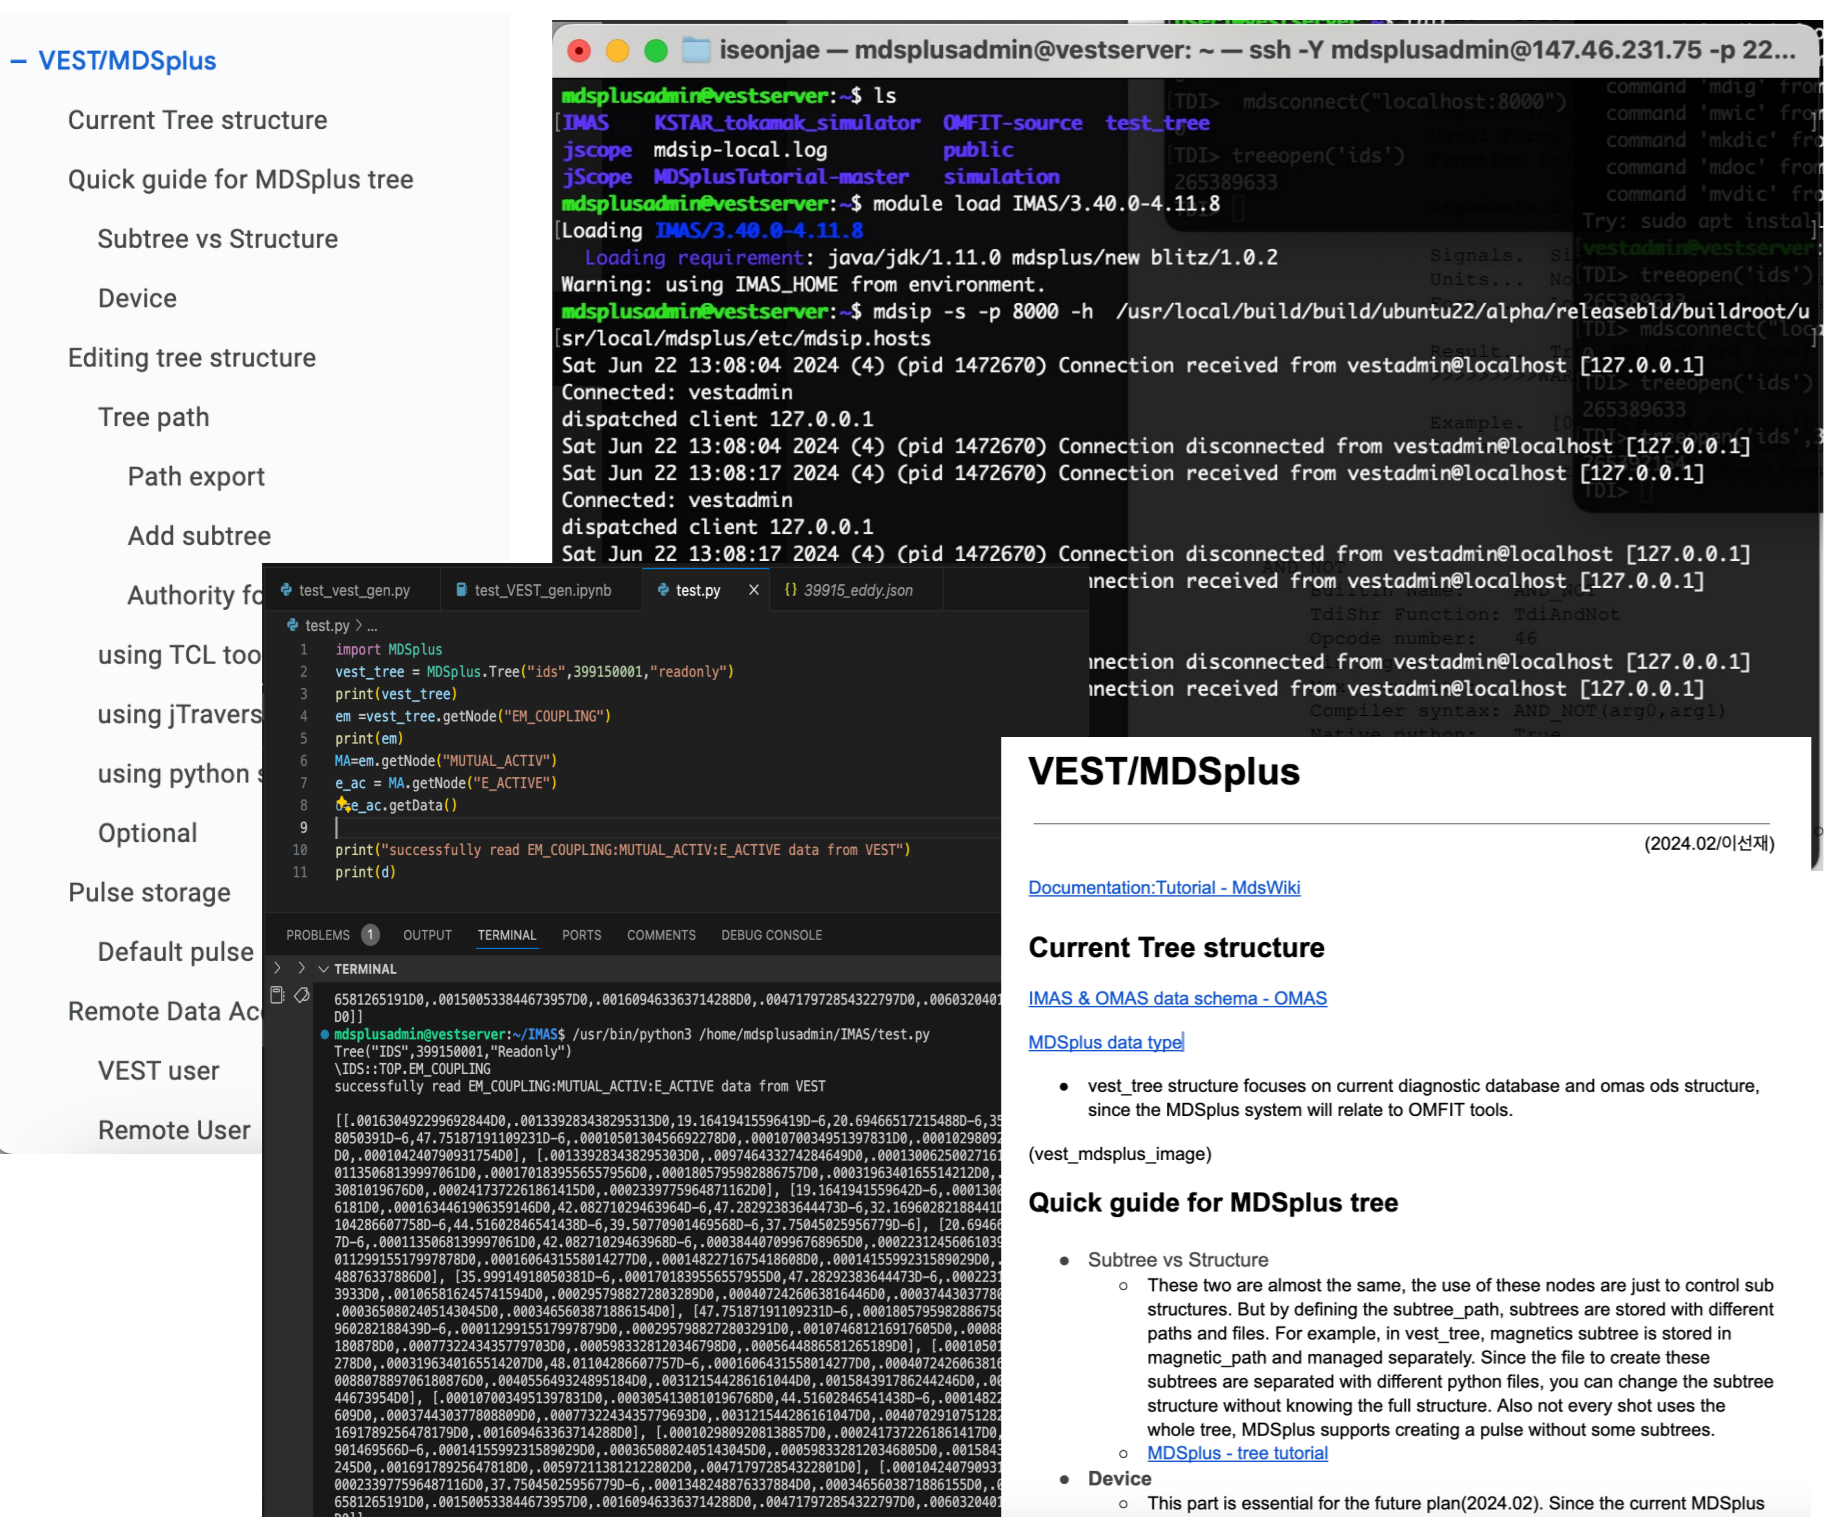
– VEST/MDSplus

Current Tree structure

Quick guide for MDSplus tree

Subtree vs Structure

Device

Editing tree structure

Tree path

Path export

Add subtree

Authority fo

using TCL too

using jTravers

using python

Optional

Pulse storage

Default pulse

Remote Data Ac

VEST user

Remote User

iseonjae — mdsplusadmin@vestserver: ~ — ssh -Y mdsplusadmin@147.46.231.75 -p 22...

mdsplusadmin@vestserver:~$ ls
IMAS KSTAR_tokamak_simulator OMFIT-source test_tree
jscope mdsip-local.log public
jScope MDSplusTutorial-master simulation
mdsplusadmin@vestserver:~$ module load IMAS/3.40.0-4.11.8
Loading IMAS/3.40.0-4.11.8
Loading requirement: java/jdk/1.11.0 mdsplus/new blitz/1.0.2
Warning: using IMAS_HOME from environment.
mdsplusadmin@vestserver:~$ mdsip -s -p 8000 -h /usr/local/build/build/ubuntu22/alpha/releasebld/buildroot/u
sr/local/mdsplus/etc/mdsip.hosts
Sat Jun 22 13:08:04 2024 (4) (pid 1472670) Connection received from vestadmin@localhost [127.0.0.1]
Connected: vestadmin
dispatched client 127.0.0.1
Sat Jun 22 13:08:04 2024 (4) (pid 1472670) Connection disconnected from vestadmin@localhost [127.0.0.1]
Sat Jun 22 13:08:17 2024 (4) (pid 1472670) Connection received from vestadmin@localhost [127.0.0.1]
Connected: vestadmin
dispatched client 127.0.0.1
Sat Jun 22 13:08:17 2024 (4) (pid 1472670) Connection disconnected from vestadmin@localhost [127.0.0.1]
nection received from vestadmin@localhost [127.0.0.1]
nection disconnected from vestadmin@localhost [127.0.0.1]
nection received from vestadmin@localhost [127.0.0.1]

test_vest_gen.py | test_VEST_gen.ipynb | test.py × | {} 39915_eddy.json

test.py > ...
1 import MDSplus
2 vest_tree = MDSplus.Tree("ids",399150001,"readonly")
3 print(vest_tree)
4 em =vest_tree.getNode("EM_COUPLING")
5 print(em)
6 MA=em.getNode("MUTUAL_ACTIV")
7 e_ac = MA.getNode("E_ACTIVE")
8 d=e_ac.getData()
9
10 print("successfully read EM_COUPLING:MUTUAL_ACTIV:E_ACTIVE data from VEST")
11 print(d)

PROBLEMS 1 OUTPUT TERMINAL PORTS COMMENTS DEBUG CONSOLE

TERMINAL

6581265191D0,.0015005338446739 57D0,.0016094633637142 88D0,.004717972854322797D0,.006032040
D0]]
mdsplusadmin@vestserver:~/IMAS$ /usr/bin/python3 /home/mdsplusadmin/IMAS/test.py
Tree("IDS",399150001,"Readonly")
\IDS::TOP.EM_COUPLING
successfully read EM_COUPLING:MUTUAL_ACTIV:E_ACTIVE data from VEST

[[.0016304922996928 44D0,.001339283438295313D0,19.16419415596419D-6,20.69466517215488D-6,3
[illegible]

VEST/MDSplus

(2024.02/이선재)

Documentation:Tutorial - MdsWiki

Current Tree structure

IMAS & OMAS data schema - OMAS

MDSplus data type

• vest_tree structure focuses on current diagnostic database and omas ods structure, since the MDSplus system will relate to OMFIT tools.

(vest_mdsplus_image)

Quick guide for MDSplus tree

• Subtree vs Structure
○ These two are almost the same, the use of these nodes are just to control sub structures. But by defining the subtree_path, subtrees are stored with different paths and files. For example, in vest_tree, magnetics subtree is stored in magnetic_path and managed separately. Since the file to create these subtrees are separated with different python files, you can change the subtree structure without knowing the full structure. Also not every shot uses the whole tree, MDSplus supports creating a pulse without some subtrees.
○ MDSplus - tree tutorial
• Device
○ This part is essential for the future plan(2024.02). Since the current MDSplus